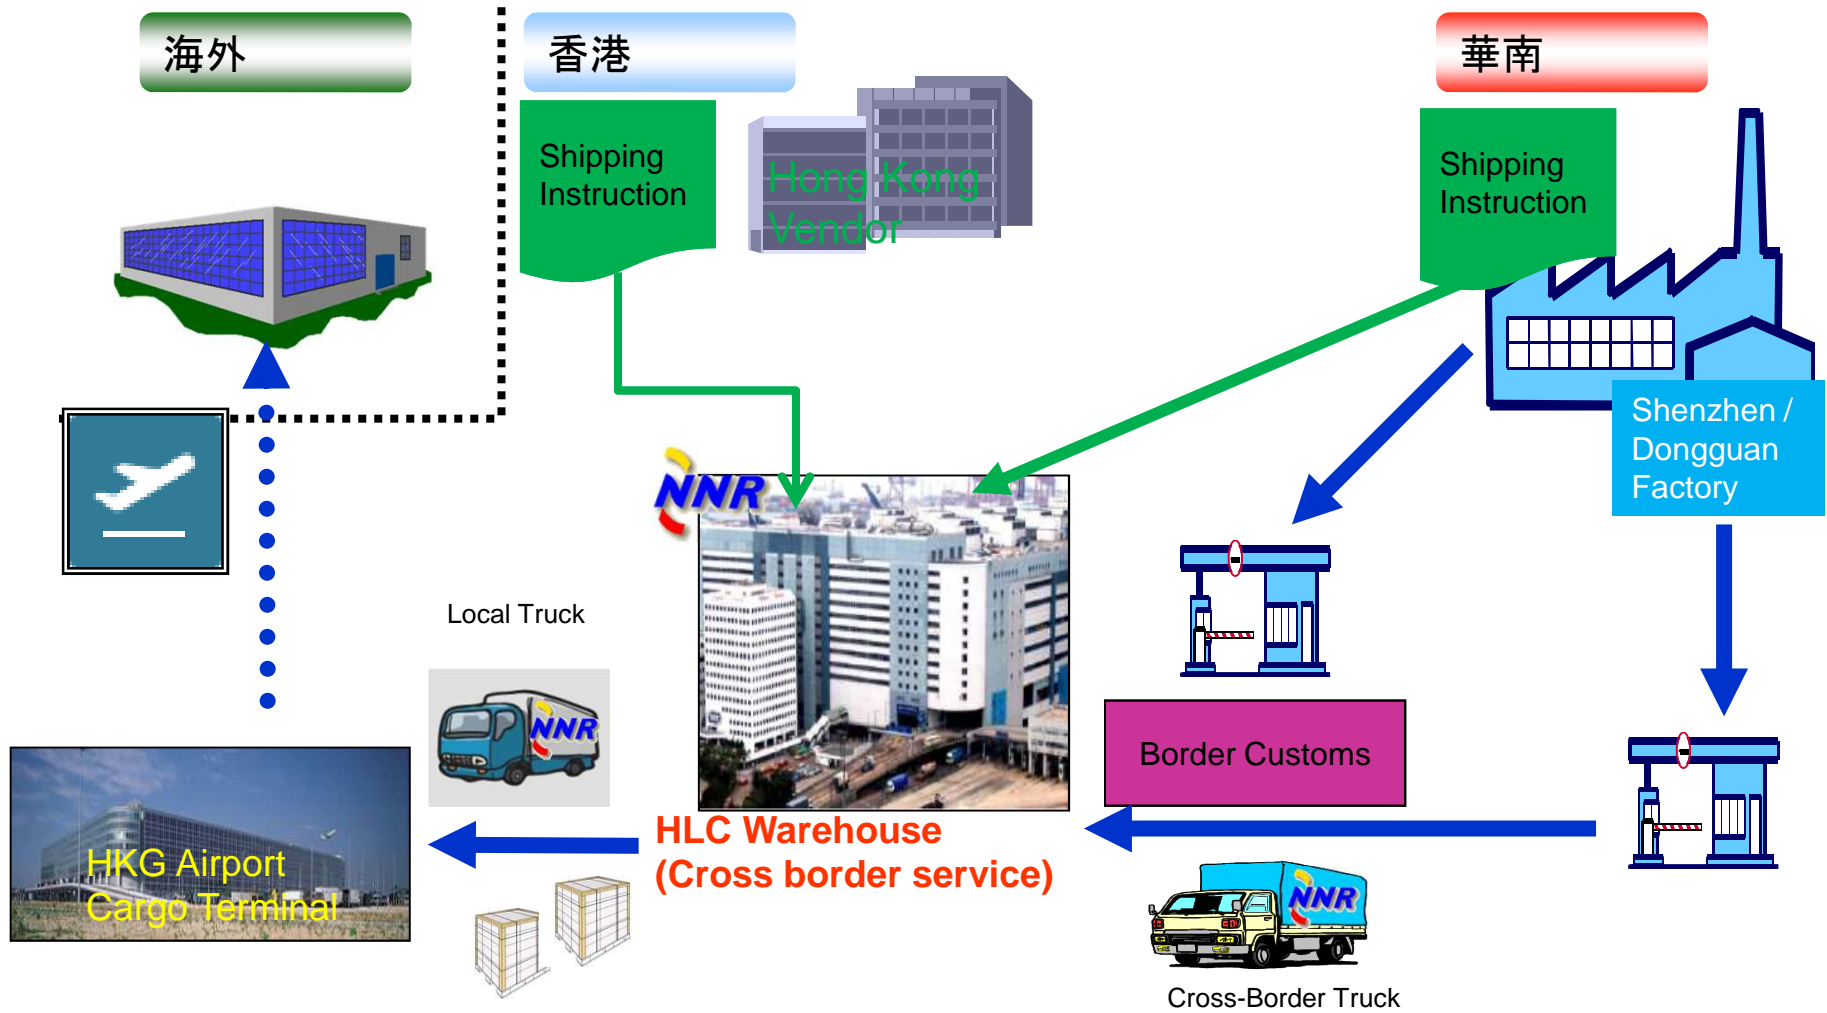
海外

香港

華南

Shipping Instruction

Hong Kong Vendor

Shipping Instruction

Shenzhen / Dongguan Factory

NNR

Local Truck

NNR

Border Customs

HKG Airport Cargo Terminal

HLC Warehouse (Cross border service)

NNR

Cross-Border Truck